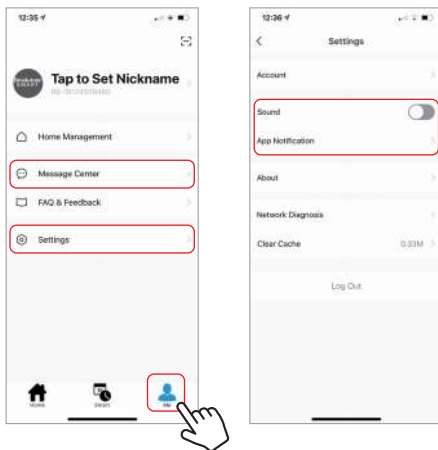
12:35

Tap to Set Nickname

Home Management

Message Center

FAQ & Feedback

Settings

Home

Smart

Me

12:36

Settings

Account

Sound

App Notification

About

Network Diagnosis

Clear Cache

0.33M

Log Out